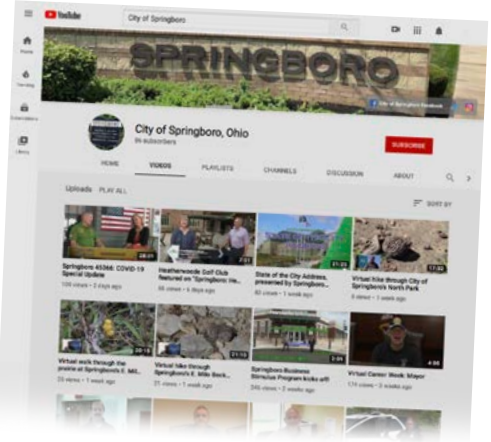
YouTube
City of Springboro
Home
Trending
Subscriptions
Library
SPRINGBORO
City of Springboro Facebook
City of Springboro, Ohio
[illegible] subscribers
SUBSCRIBE
HOME
VIDEOS
PLAYLISTS
CHANNELS
DISCUSSION
ABOUT
Uploads
PLAY ALL
SORT BY
28:00
Springboro 45366: COVID-19 Special Update
109 views • 2 days ago
7:21
Heatherwoode Golf Club featured on "Springboro: He...
66 views • 6 days ago
11:25
State of the City Address, presented by Springboro...
60 views • 1 week ago
17:32
Virtual hike through City of Springboro's North Park
5 views • 1 week ago
20:16
Virtual walk through the prairie at Springboro's E. Mil...
22 views • 1 week ago
11:15
Virtual hike through Springboro's E. Mile Back...
21 views • 1 week ago
3:26
Springboro Business Stimulus Program kicks off!
71 views • 1 week ago
4:56
Virtual Career Week: Mayor
174 views • 2 weeks ago